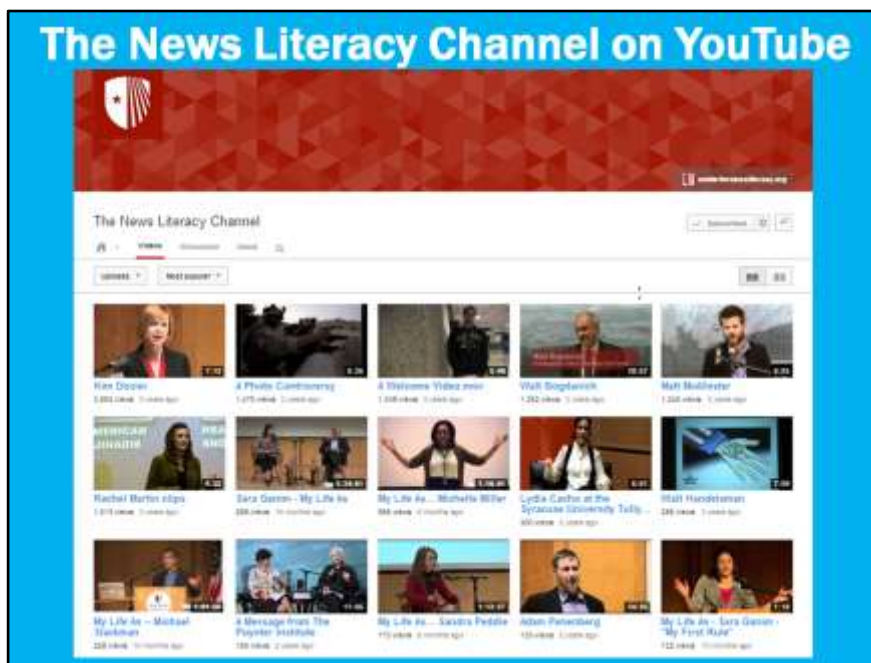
The News Literacy Channel on YouTube

The News Literacy Channel

Videos

Uploads

Most popular

Kim Dozier

A Photo Controversy

A Welcome Video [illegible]

Walt Bogdanich

Matt Mullinster

Rachel Martin clips

Sara Ganim - My Life As

My Life As... Michelle Miller

Lydia Cacho at the Syracuse University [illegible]

Walt Handelsman

My Life As - Michael Stackman

A Message from The Poynter Institute

My Life As... Sandra Peddie

Adam Pertenberg

My Life As - Sara Ganim - "My First Rule"